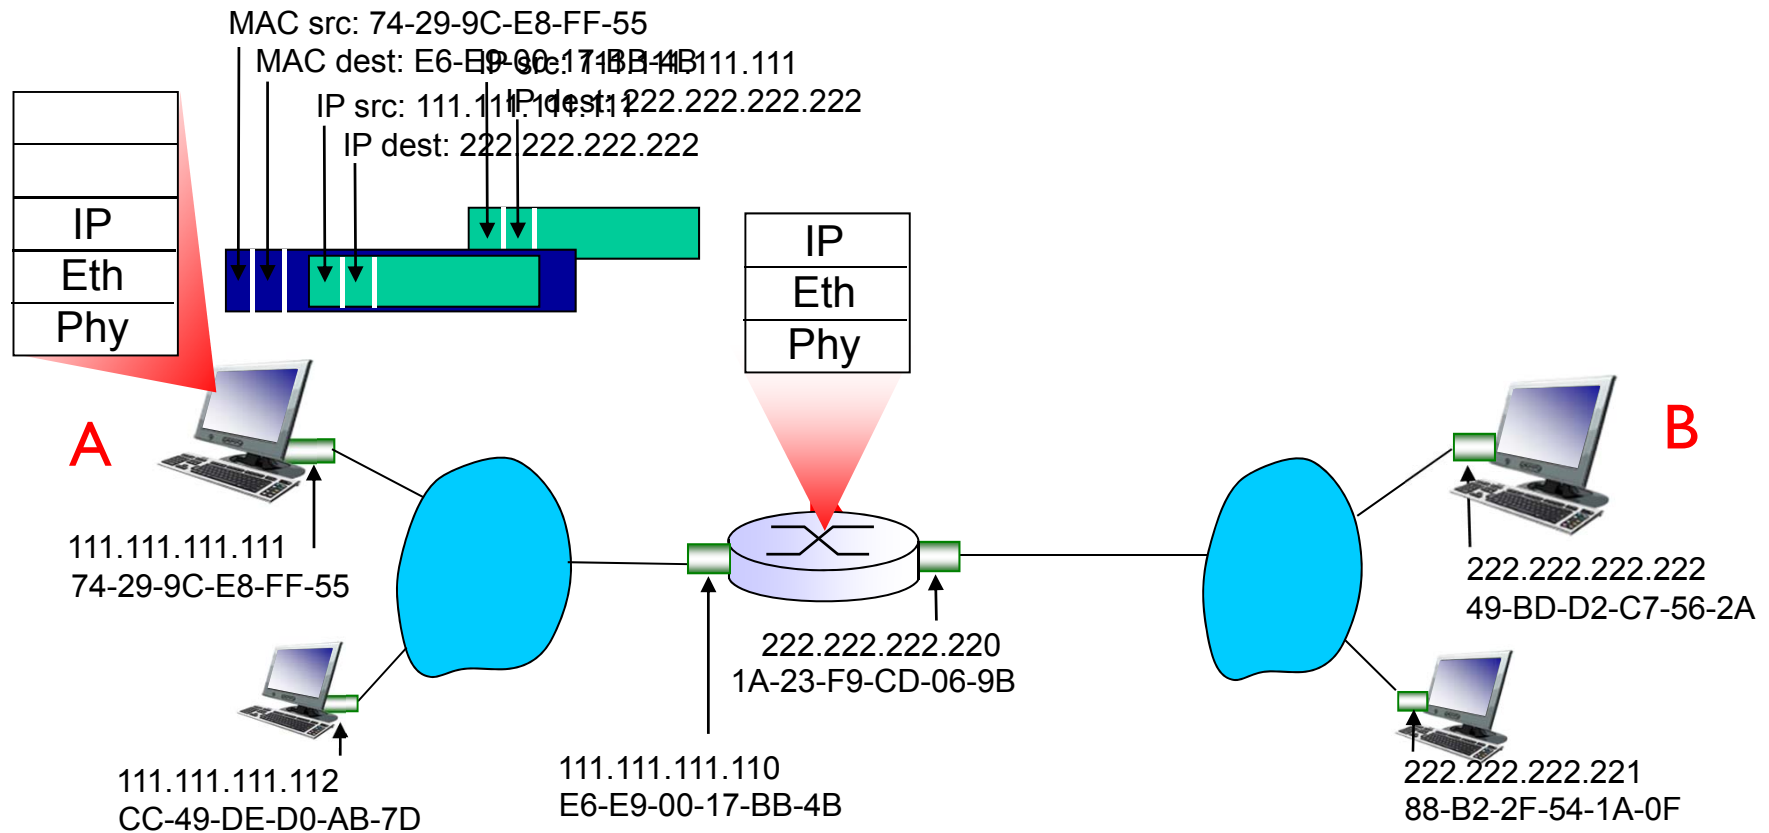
MAC src: 74-29-9C-E8-FF-55
MAC dest: E6-E9-00-17-BB-4B
IP src: 111.111.111.111
IP dest: 222.222.222.222
IP src: 111.111.111.111
IP dest: 222.222.222.222

IP
Eth
Phy

IP
Eth
Phy

A

B

111.111.111.111
74-29-9C-E8-FF-55

111.111.111.112
CC-49-DE-D0-AB-7D

111.111.111.110
E6-E9-00-17-BB-4B

222.222.222.220
1A-23-F9-CD-06-9B

222.222.222.222
49-BD-D2-C7-56-2A

222.222.222.221
88-B2-2F-54-1A-0F